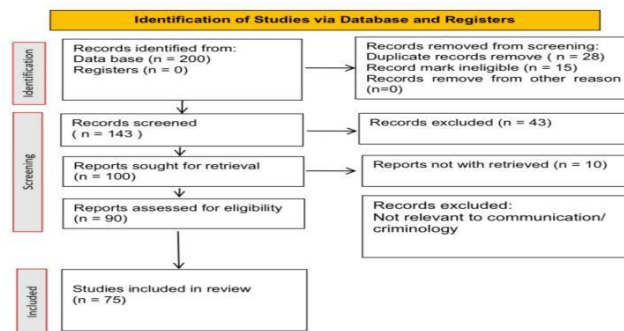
Identification of Studies via Database and Registers

Identification

Records identified from:
Data base (n = 200)
Registers (n = 0)

Records removed from screening:
Duplicate records remove (n = 28)
Record mark ineligible (n = 15)
Records remove from other reason (n=0)

Screening

Records screened
(n = 143 )

Records excluded (n = 43)

Reports sought for retrieval
(n = 100)

Reports not with retrieved (n = 10)

Reports assessed for eligibility
(n = 90)

Records excluded:
Not relevant to communication/ criminology

Included

Studies included in review
(n = 75)